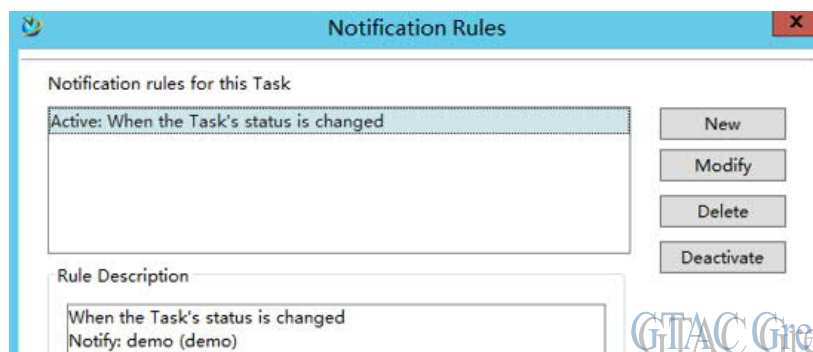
Notification Rules

x

Notification rules for this Task

Active: When the Task's status is changed

New

Modify

Delete

Deactivate

Rule Description

When the Task's status is changed
Notify: demo (demo)

GTAC Gre